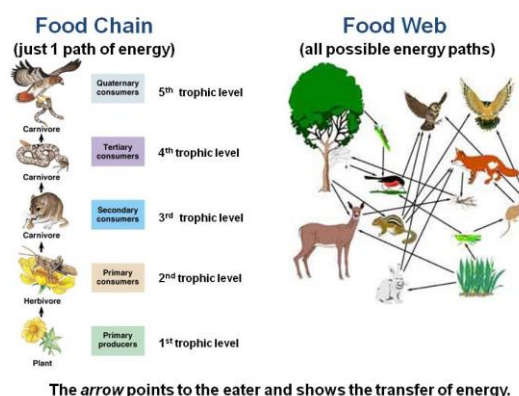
Food Chain
(just 1 path of energy)

Carnivore
Quaternary consumers
5th trophic level

Carnivore
Tertiary consumers
4th trophic level

Carnivore
Secondary consumers
3rd trophic level

Herbivore
Primary consumers
2nd trophic level

Plant
Primary producers
1st trophic level

Food Web
(all possible energy paths)

The *arrow* points to the eater and shows the transfer of energy.